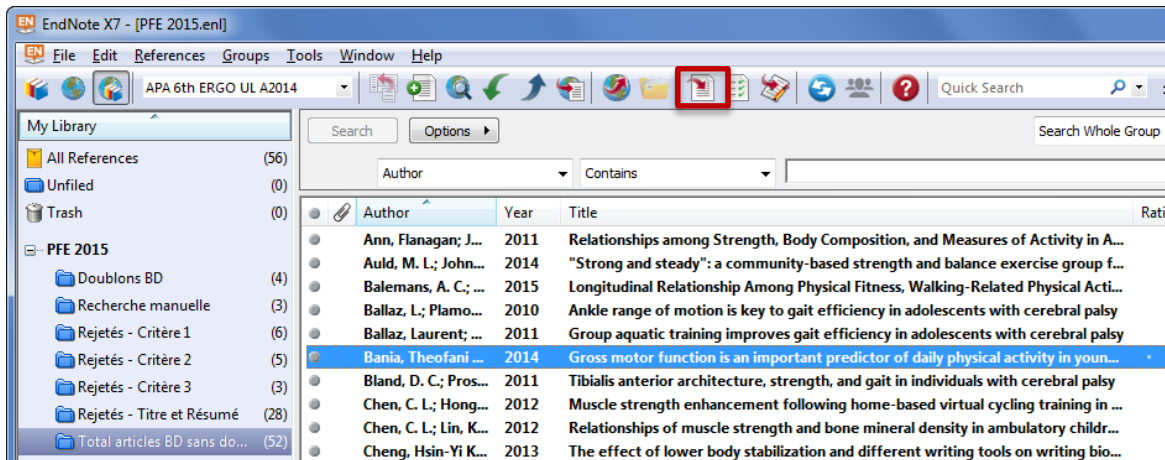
EndNote X7 - [PFE 2015.enl]

File Edit References Groups Tools Window Help

APA 6th ERGO UL A2014

Quick Search

My Library

All References (56)
Unfiled (0)
Trash (0)

PFE 2015
Doublons BD (4)
Recherche manuelle (3)
Rejetés - Critère 1 (6)
Rejetés - Critère 2 (5)
Rejetés - Critère 3 (3)
Rejetés - Titre et Résumé (28)
Total articles BD sans do... (52)

Search Options

Search Whole Group

Author Contains

| Author | Year | Title | Rati |
|---|---|---|---|
| Ann, Flanagan; J... | 2011 | Relationships among Strength, Body Composition, and Measures of Activity in A... | |
| Auld, M. L.; John... | 2014 | "Strong and steady": a community-based strength and balance exercise group f... | |
| Balemans, A. C.; ... | 2015 | Longitudinal Relationship Among Physical Fitness, Walking-Related Physical Acti... | |
| Ballaz, L.; Plamo... | 2010 | Ankle range of motion is key to gait efficiency in adolescents with cerebral palsy | |
| Ballaz, Laurent; ... | 2011 | Group aquatic training improves gait efficiency in adolescents with cerebral palsy | |
| Bania, Theofani ... | 2014 | Gross motor function is an important predictor of daily physical activity in youn... | |
| Bland, D. C.; Pros... | 2011 | Tibialis anterior architecture, strength, and gait in individuals with cerebral palsy | |
| Chen, C. L.; Hong... | 2012 | Muscle strength enhancement following home-based virtual cycling training in ... | |
| Chen, C. L.; Lin, K... | 2012 | Relationships of muscle strength and bone mineral density in ambulatory childr... | |
| Cheng, Hsin-Yi K... | 2013 | The effect of lower body stabilization and different writing tools on writing bio... | |